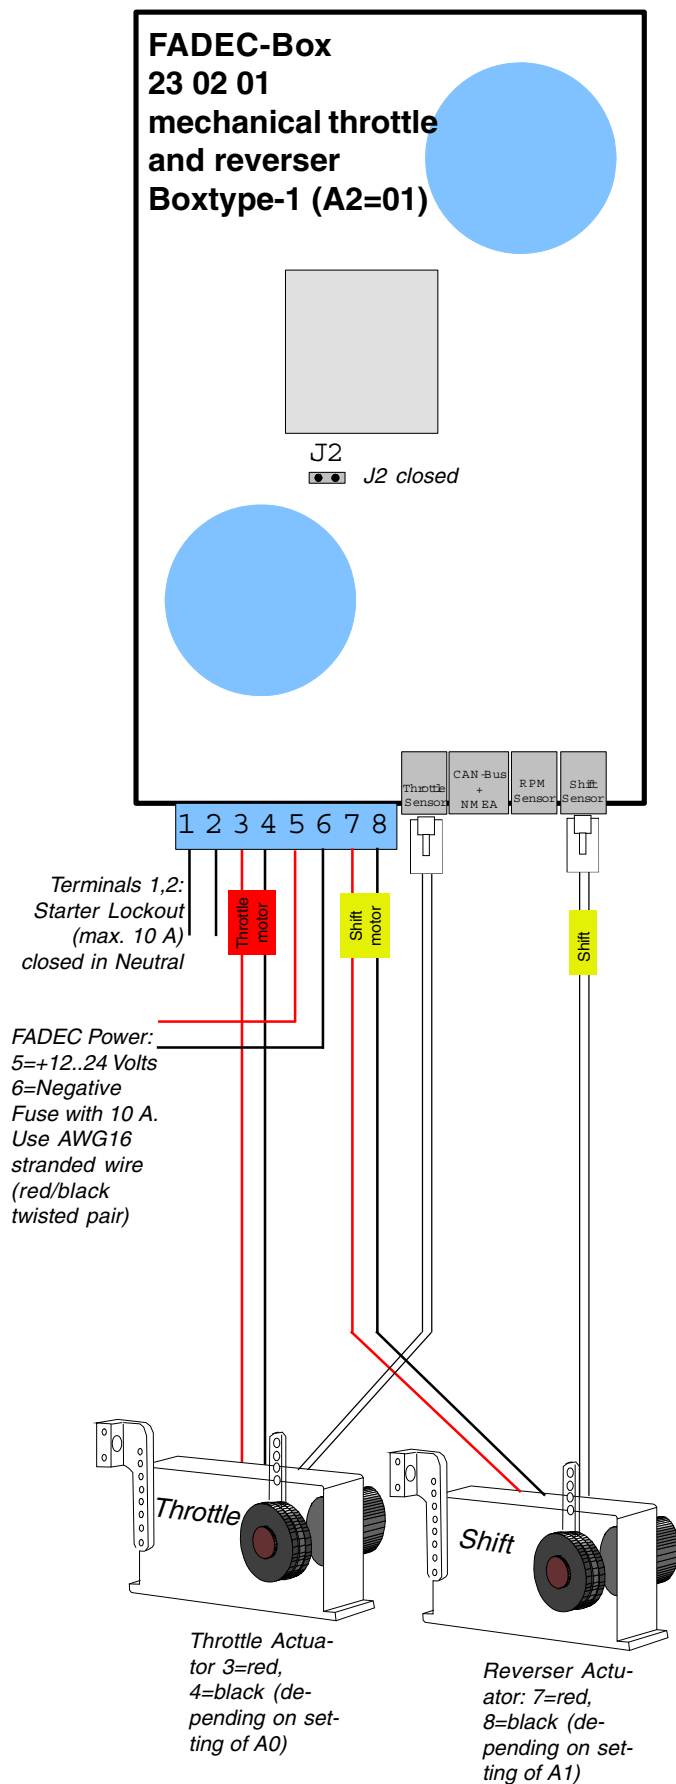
FADEC-Box
23 02 01
mechanical throttle
and reverser
Boxtype-1 (A2=01)

J2
J2 closed

Throttle Sensor
CAN-Bus + NMEA
RPM Sensor
Shift Sensor

1 2 3 4 5 6 7 8

Terminals 1,2:
Starter Lockout
(max. 10 A)
closed in Neutral

Throttle motor

Shift motor

Shift

FADEC Power:
5=+12..24 Volts
6=Negative
Fuse with 10 A.
Use AWG16
stranded wire
(red/black
twisted pair)

Throttle

Shift

Throttle Actuator 3=red, 4=black (depending on setting of A0)

Reverser Actuator: 7=red, 8=black (depending on setting of A1)